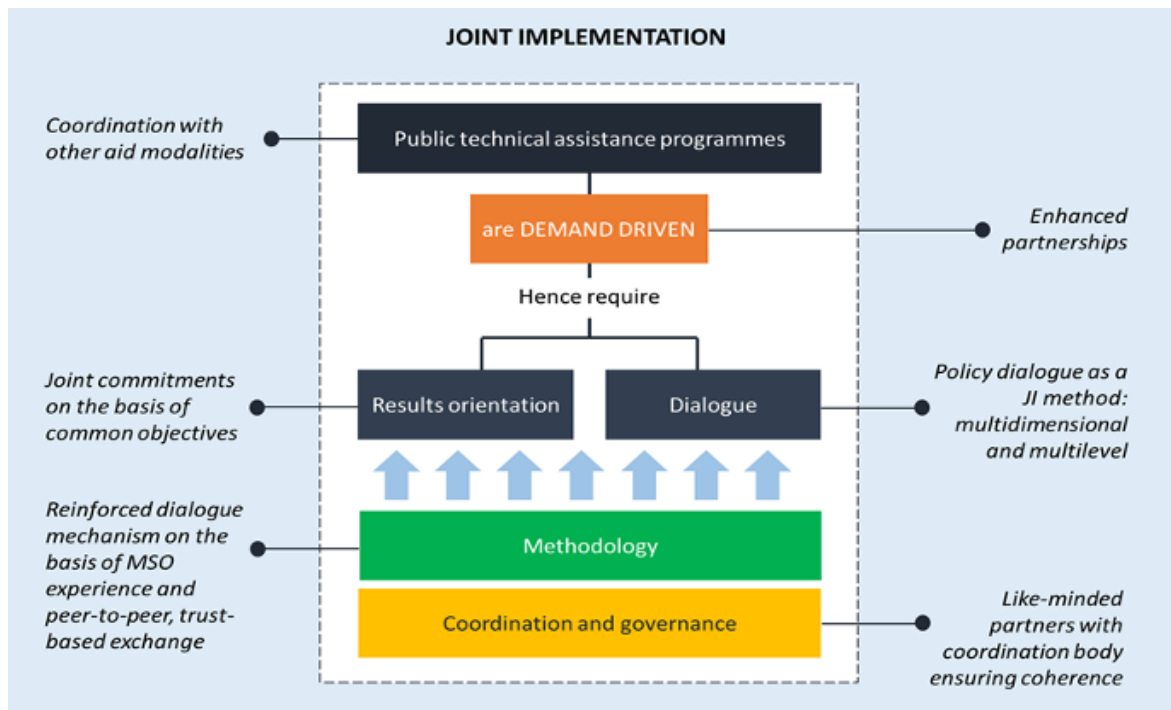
JOINT IMPLEMENTATION

Coordination with other aid modalities

Public technical assistance programmes

are DEMAND DRIVEN

Enhanced partnerships

Hence require

Joint commitments on the basis of common objectives

Results orientation

Dialogue

Policy dialogue as a JI method: multidimensional and multilevel

Reinforced dialogue mechanism on the basis of MSO experience and peer-to-peer, trust-based exchange

Methodology

Coordination and governance

Like-minded partners with coordination body ensuring coherence